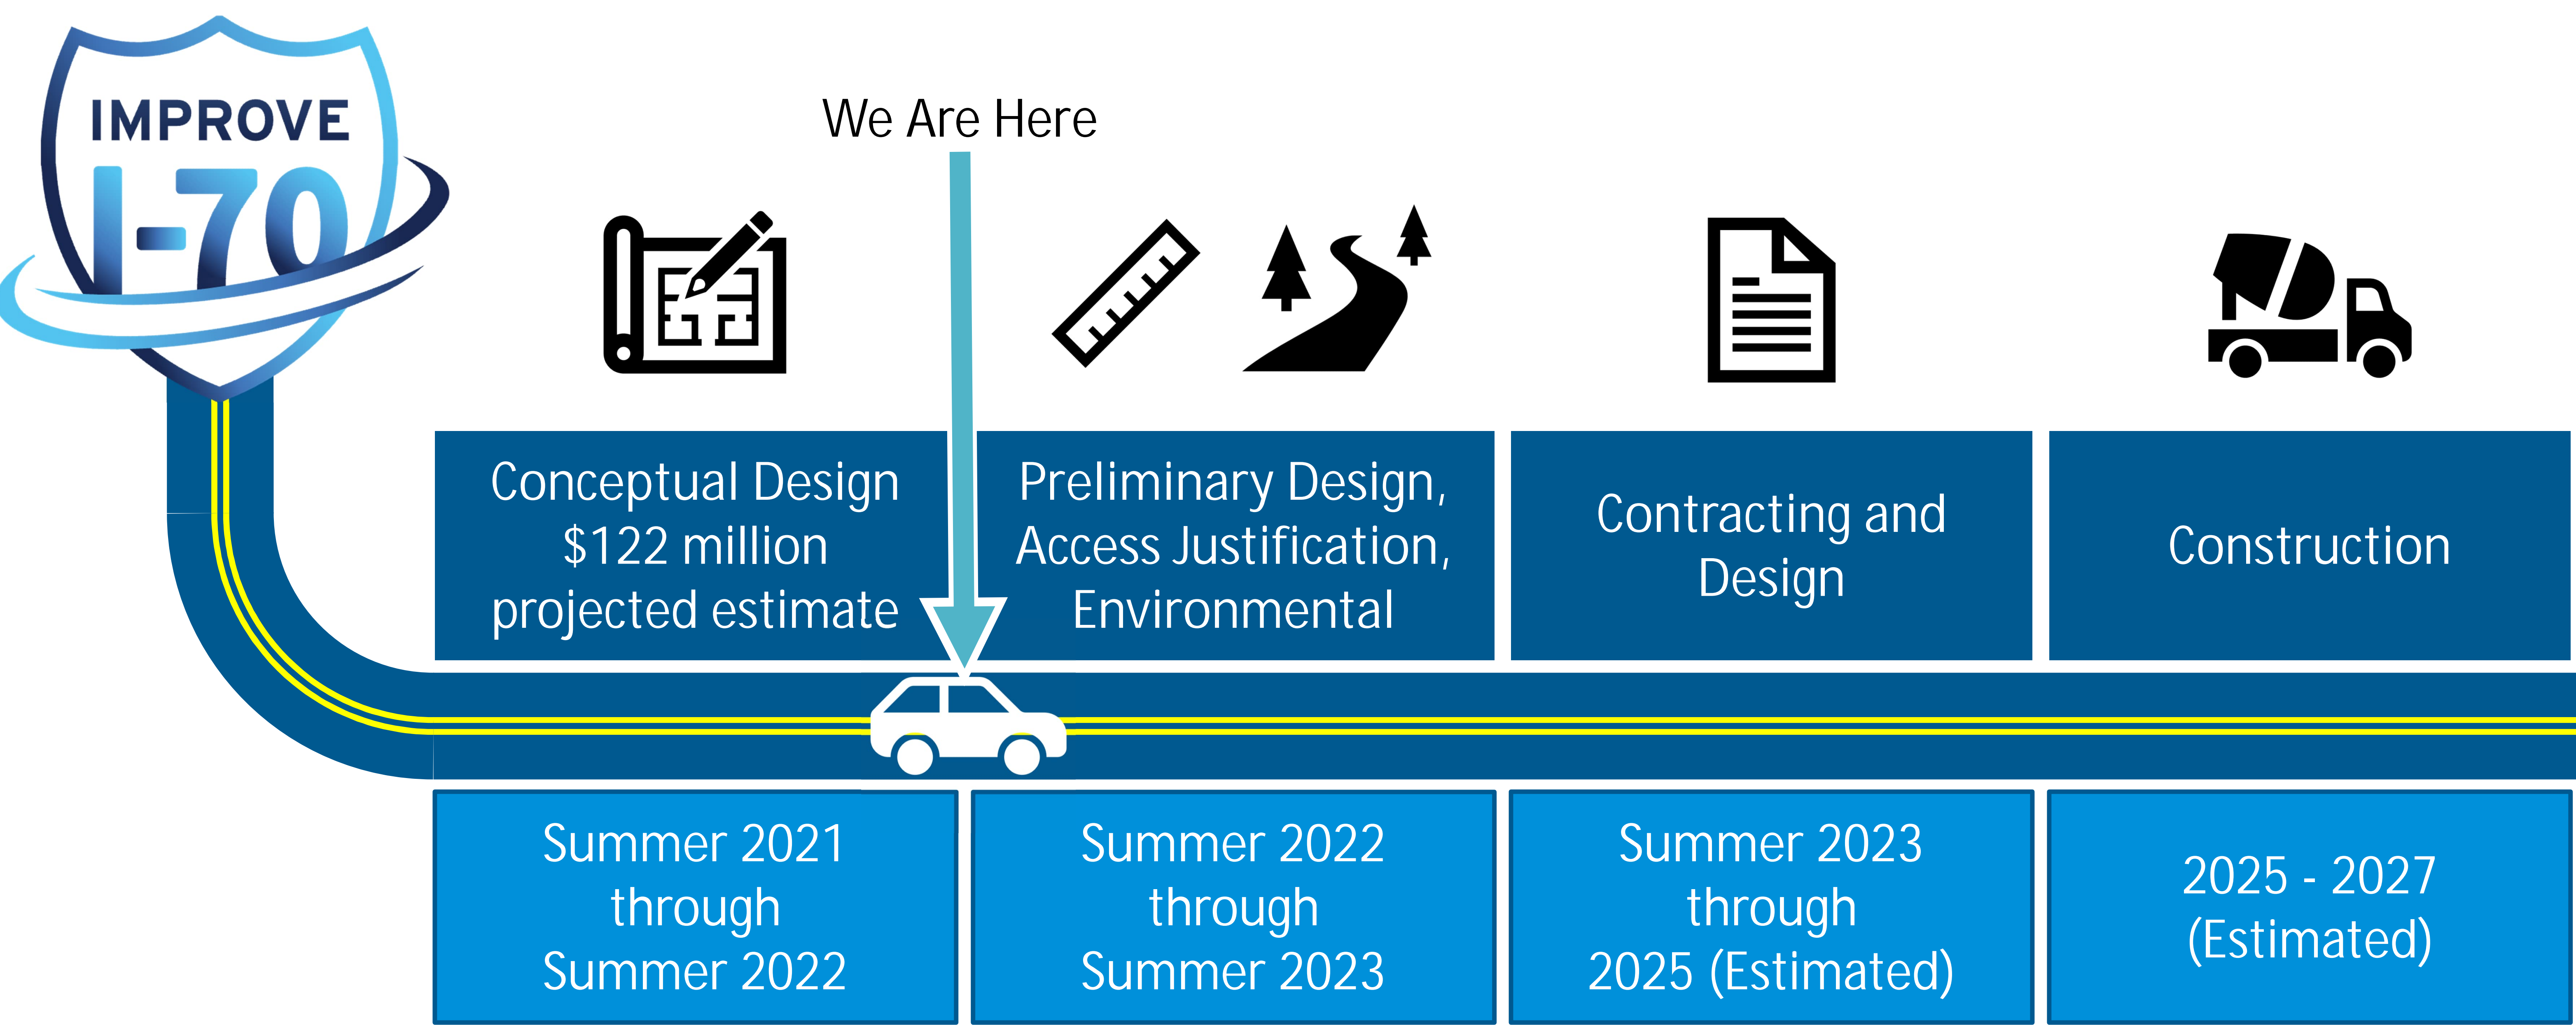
IMPROVE I-70

We Are Here

Conceptual Design
$122 million
projected estimate

Preliminary Design,
Access Justification,
Environmental

Contracting and
Design

Construction

Summer 2021
through
Summer 2022

Summer 2022
through
Summer 2023

Summer 2023
through
2025 (Estimated)

2025 - 2027
(Estimated)